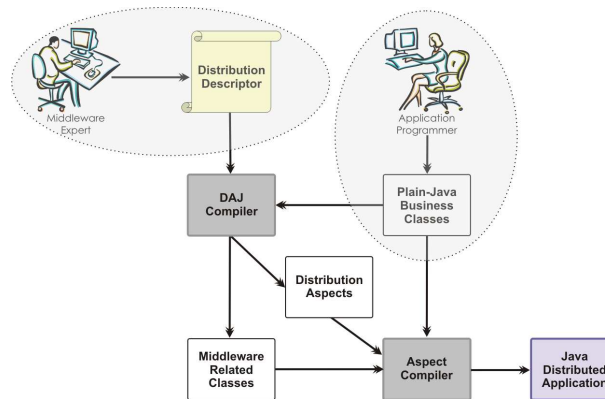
Middleware Expert

Distribution Descriptor

Application Programmer

DAJ Compiler

Plain-Java Business Classes

Distribution Aspects

Middleware Related Classes

Aspect Compiler

Java Distributed Application